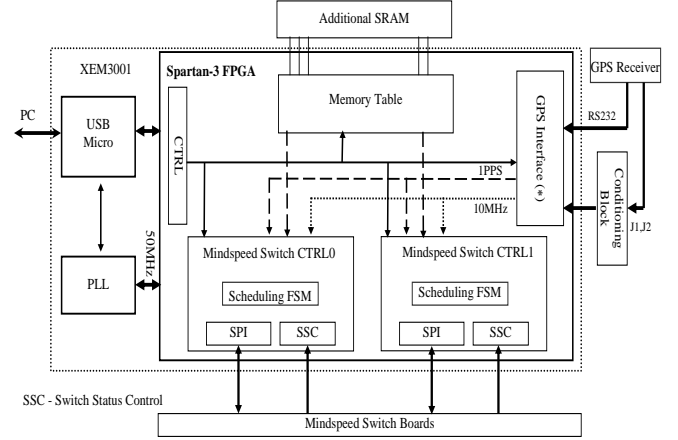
Additional SRAM

XEM3001

Spartan-3 FPGA

GPS Receiver

PC

USB Micro

CTRL

Memory Table

GPS Interface (*)

RS232

1PPS

Conditioning Block

10MHz

J1,J2

50MHz

Mindspeed Switch CTRL0

Mindspeed Switch CTRL1

Scheduling FSM

Scheduling FSM

PLL

SPI

SSC

SPI

SSC

SSC - Switch Status Control

Mindspeed Switch Boards